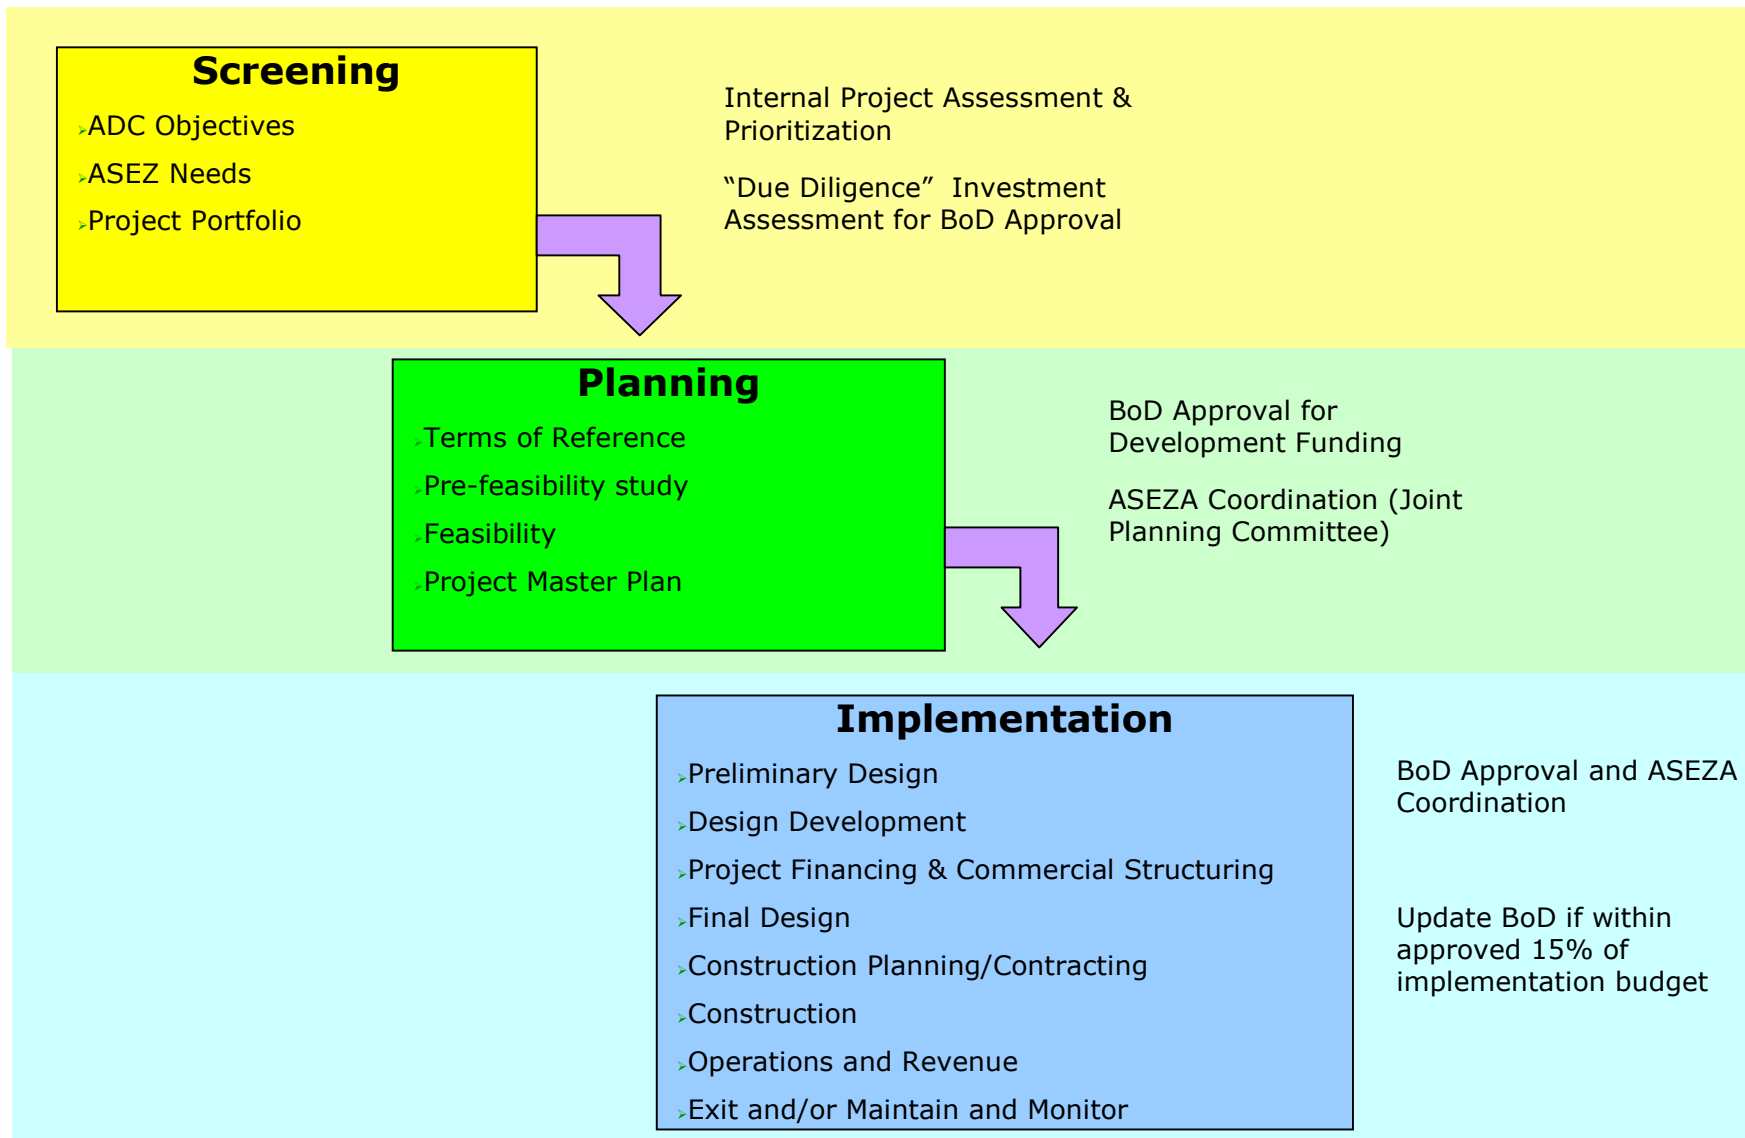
Screening

ADC Objectives

ASEZ Needs

Project Portfolio

Internal Project Assessment & Prioritization

“Due Diligence” Investment Assessment for BoD Approval

Planning

Terms of Reference

Pre-feasibility study

Feasibility

Project Master Plan

BoD Approval for Development Funding

ASEZA Coordination (Joint Planning Committee)

Implementation

Preliminary Design

Design Development

Project Financing & Commercial Structuring

Final Design

Construction Planning/Contracting

Construction

Operations and Revenue

Exit and/or Maintain and Monitor

BoD Approval and ASEZA Coordination

Update BoD if within approved 15% of implementation budget